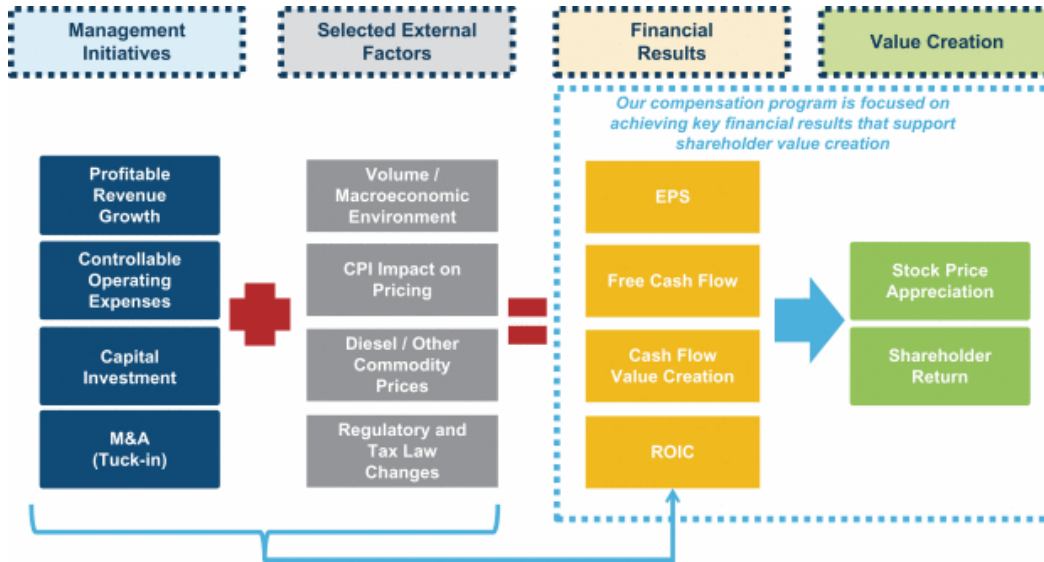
Management Initiatives

Selected External Factors

Financial Results

Value Creation

Our compensation program is focused on achieving key financial results that support shareholder value creation

Profitable Revenue Growth

Controllable Operating Expenses

Capital Investment

M&A (Tuck-in)

Volume / Macroeconomic Environment

CPI Impact on Pricing

Diesel / Other Commodity Prices

Regulatory and Tax Law Changes

EPS

Free Cash Flow

Cash Flow Value Creation

ROIC

Stock Price Appreciation

Shareholder Return